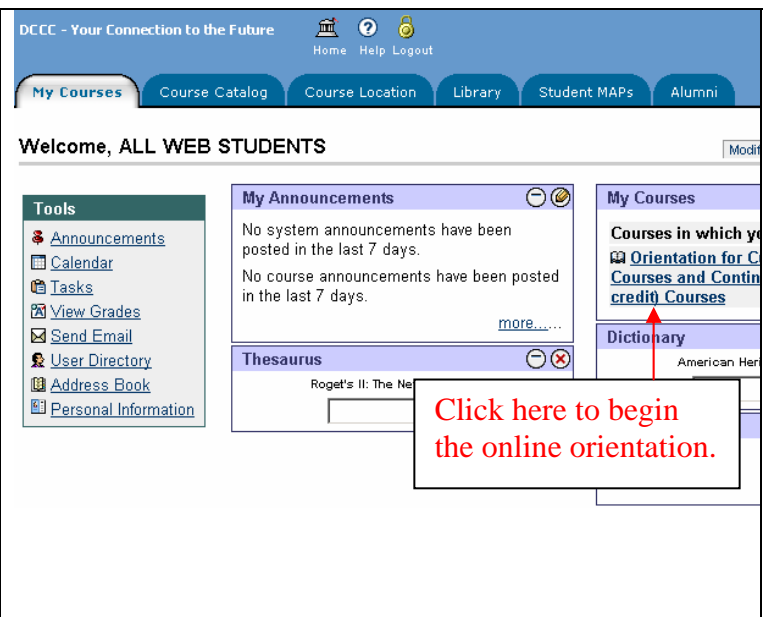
DCCC - Your Connection to the Future

Home Help Logout

My Courses | Course Catalog | Course Location | Library | Student MAPs | Alumni

Welcome, ALL WEB STUDENTS

Modi

Tools

Announcements
Calendar
Tasks
View Grades
Send Email
User Directory
Address Book
Personal Information

My Announcements

No system announcements have been posted in the last 7 days.

No course announcements have been posted in the last 7 days.

more...

Thesaurus

Roget's II: The Ne

My Courses

Courses in which y

Orientation for C Courses and Contin credit) Courses

Dictionary

American Heri

Click here to begin the online orientation.